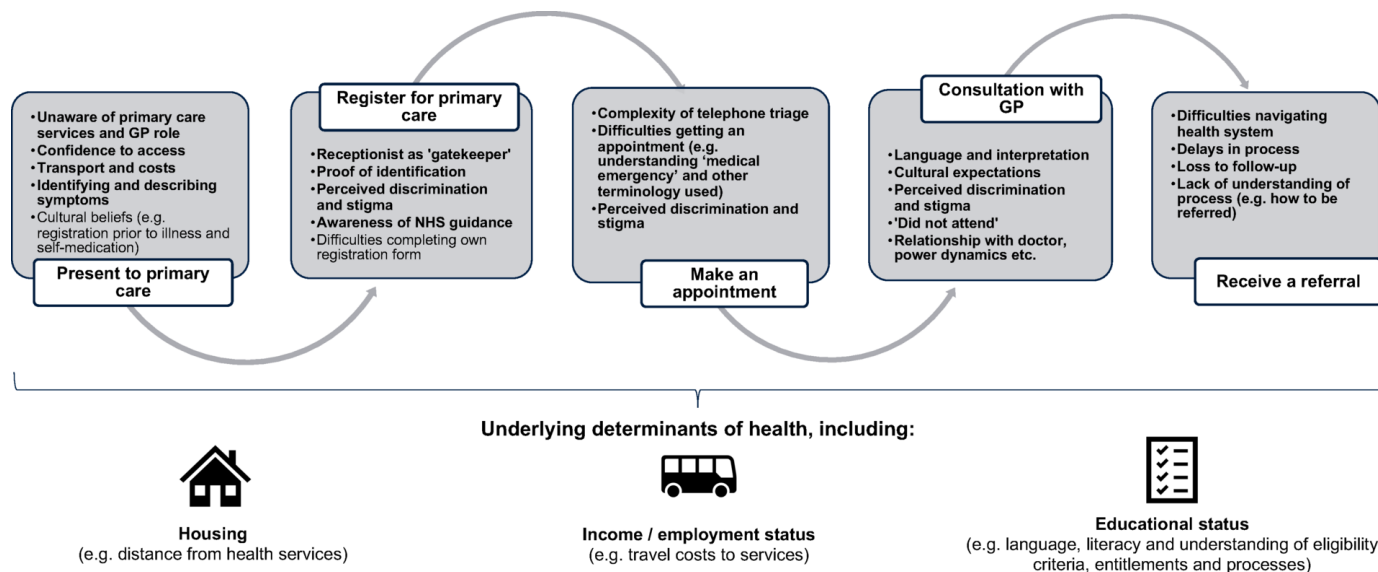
• Unaware of primary care services and GP role
• Confidence to access
• Transport and costs
• Identifying and describing symptoms
• Cultural beliefs (e.g. registration prior to illness and self-medication)

Present to primary care

Register for primary care

• Receptionist as 'gatekeeper'
• Proof of identification
• Perceived discrimination and stigma
• Awareness of NHS guidance
• Difficulties completing own registration form

• Complexity of telephone triage
• Difficulties getting an appointment (e.g. understanding 'medical emergency' and other terminology used)
• Perceived discrimination and stigma

Make an appointment

Consultation with GP

• Language and interpretation
• Cultural expectations
• Perceived discrimination and stigma
• 'Did not attend'
• Relationship with doctor, power dynamics etc.

• Difficulties navigating health system
• Delays in process
• Loss to follow-up
• Lack of understanding of process (e.g. how to be referred)

Receive a referral

Underlying determinants of health, including:

Housing
(e.g. distance from health services)

Income / employment status
(e.g. travel costs to services)

Educational status
(e.g. language, literacy and understanding of eligibility criteria, entitlements and processes)